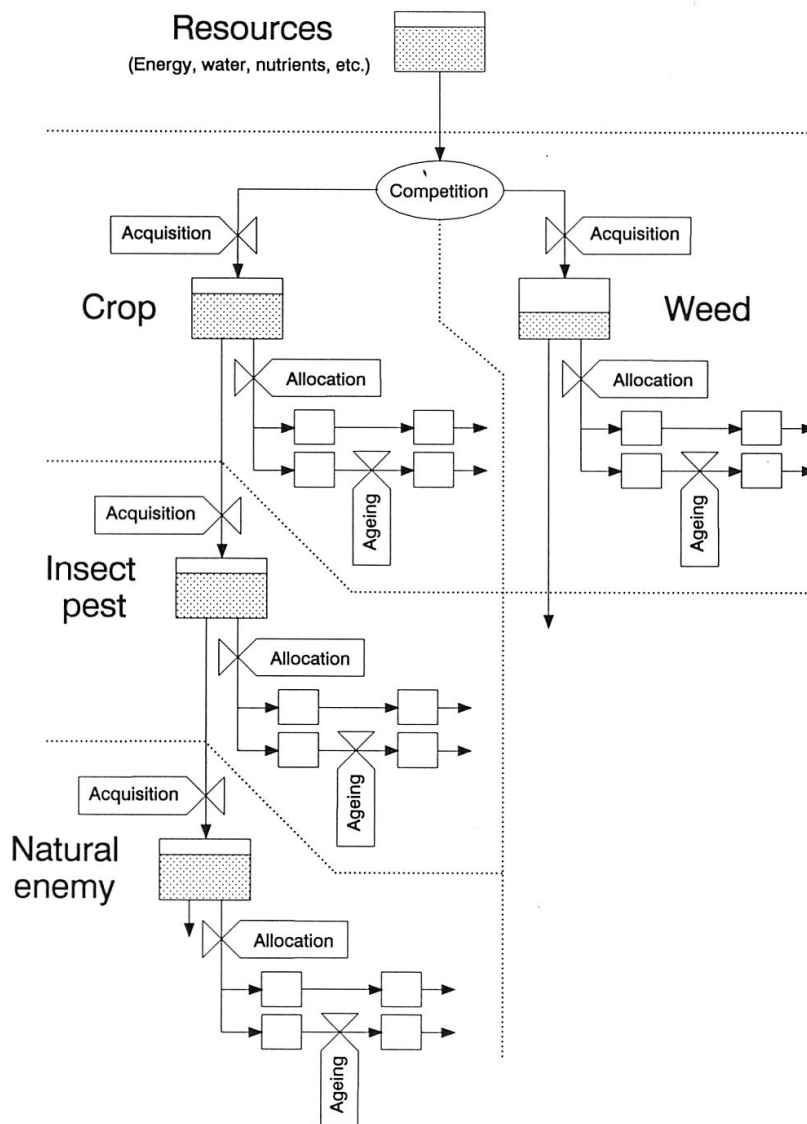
Resources
(Energy, water, nutrients, etc.)

Competition

Acquisition

Acquisition

Crop

Weed

Allocation

Allocation

Ageing

Ageing

Acquisition

Insect pest

Allocation

Ageing

Acquisition

Natural enemy

Allocation

Ageing